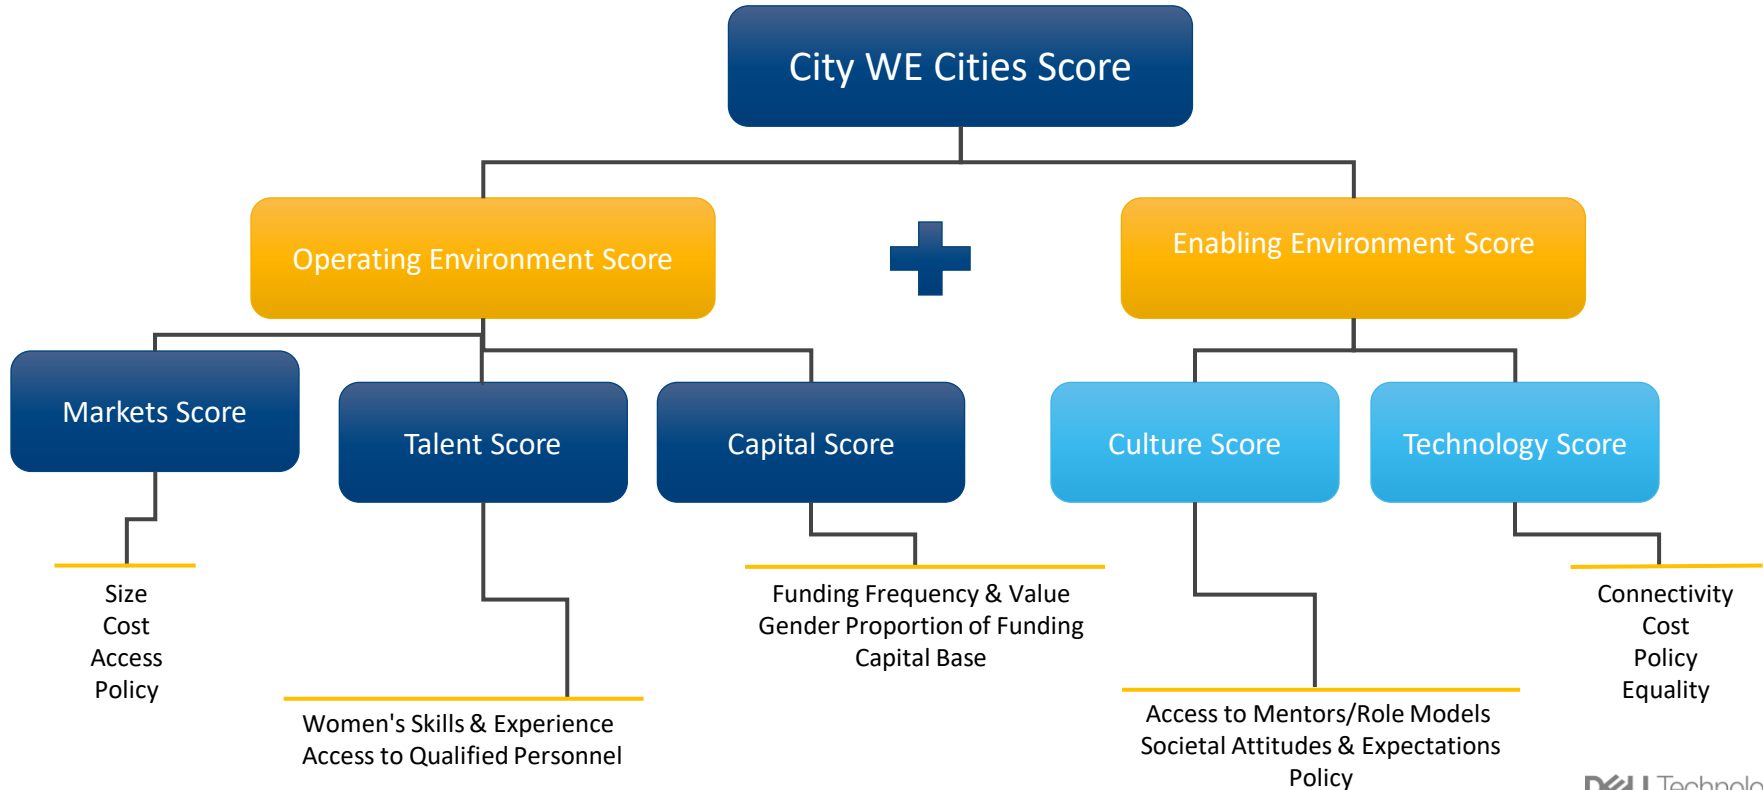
City WE Cities Score

Operating Environment Score

Enabling Environment Score

Markets Score

Talent Score

Capital Score

Culture Score

Technology Score

Size
Cost
Access
Policy

Women's Skills & Experience
Access to Qualified Personnel

Funding Frequency & Value
Gender Proportion of Funding
Capital Base

Access to Mentors/Role Models
Societal Attitudes & Expectations
Policy

Connectivity
Cost
Policy
Equality

D&LL Technolo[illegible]